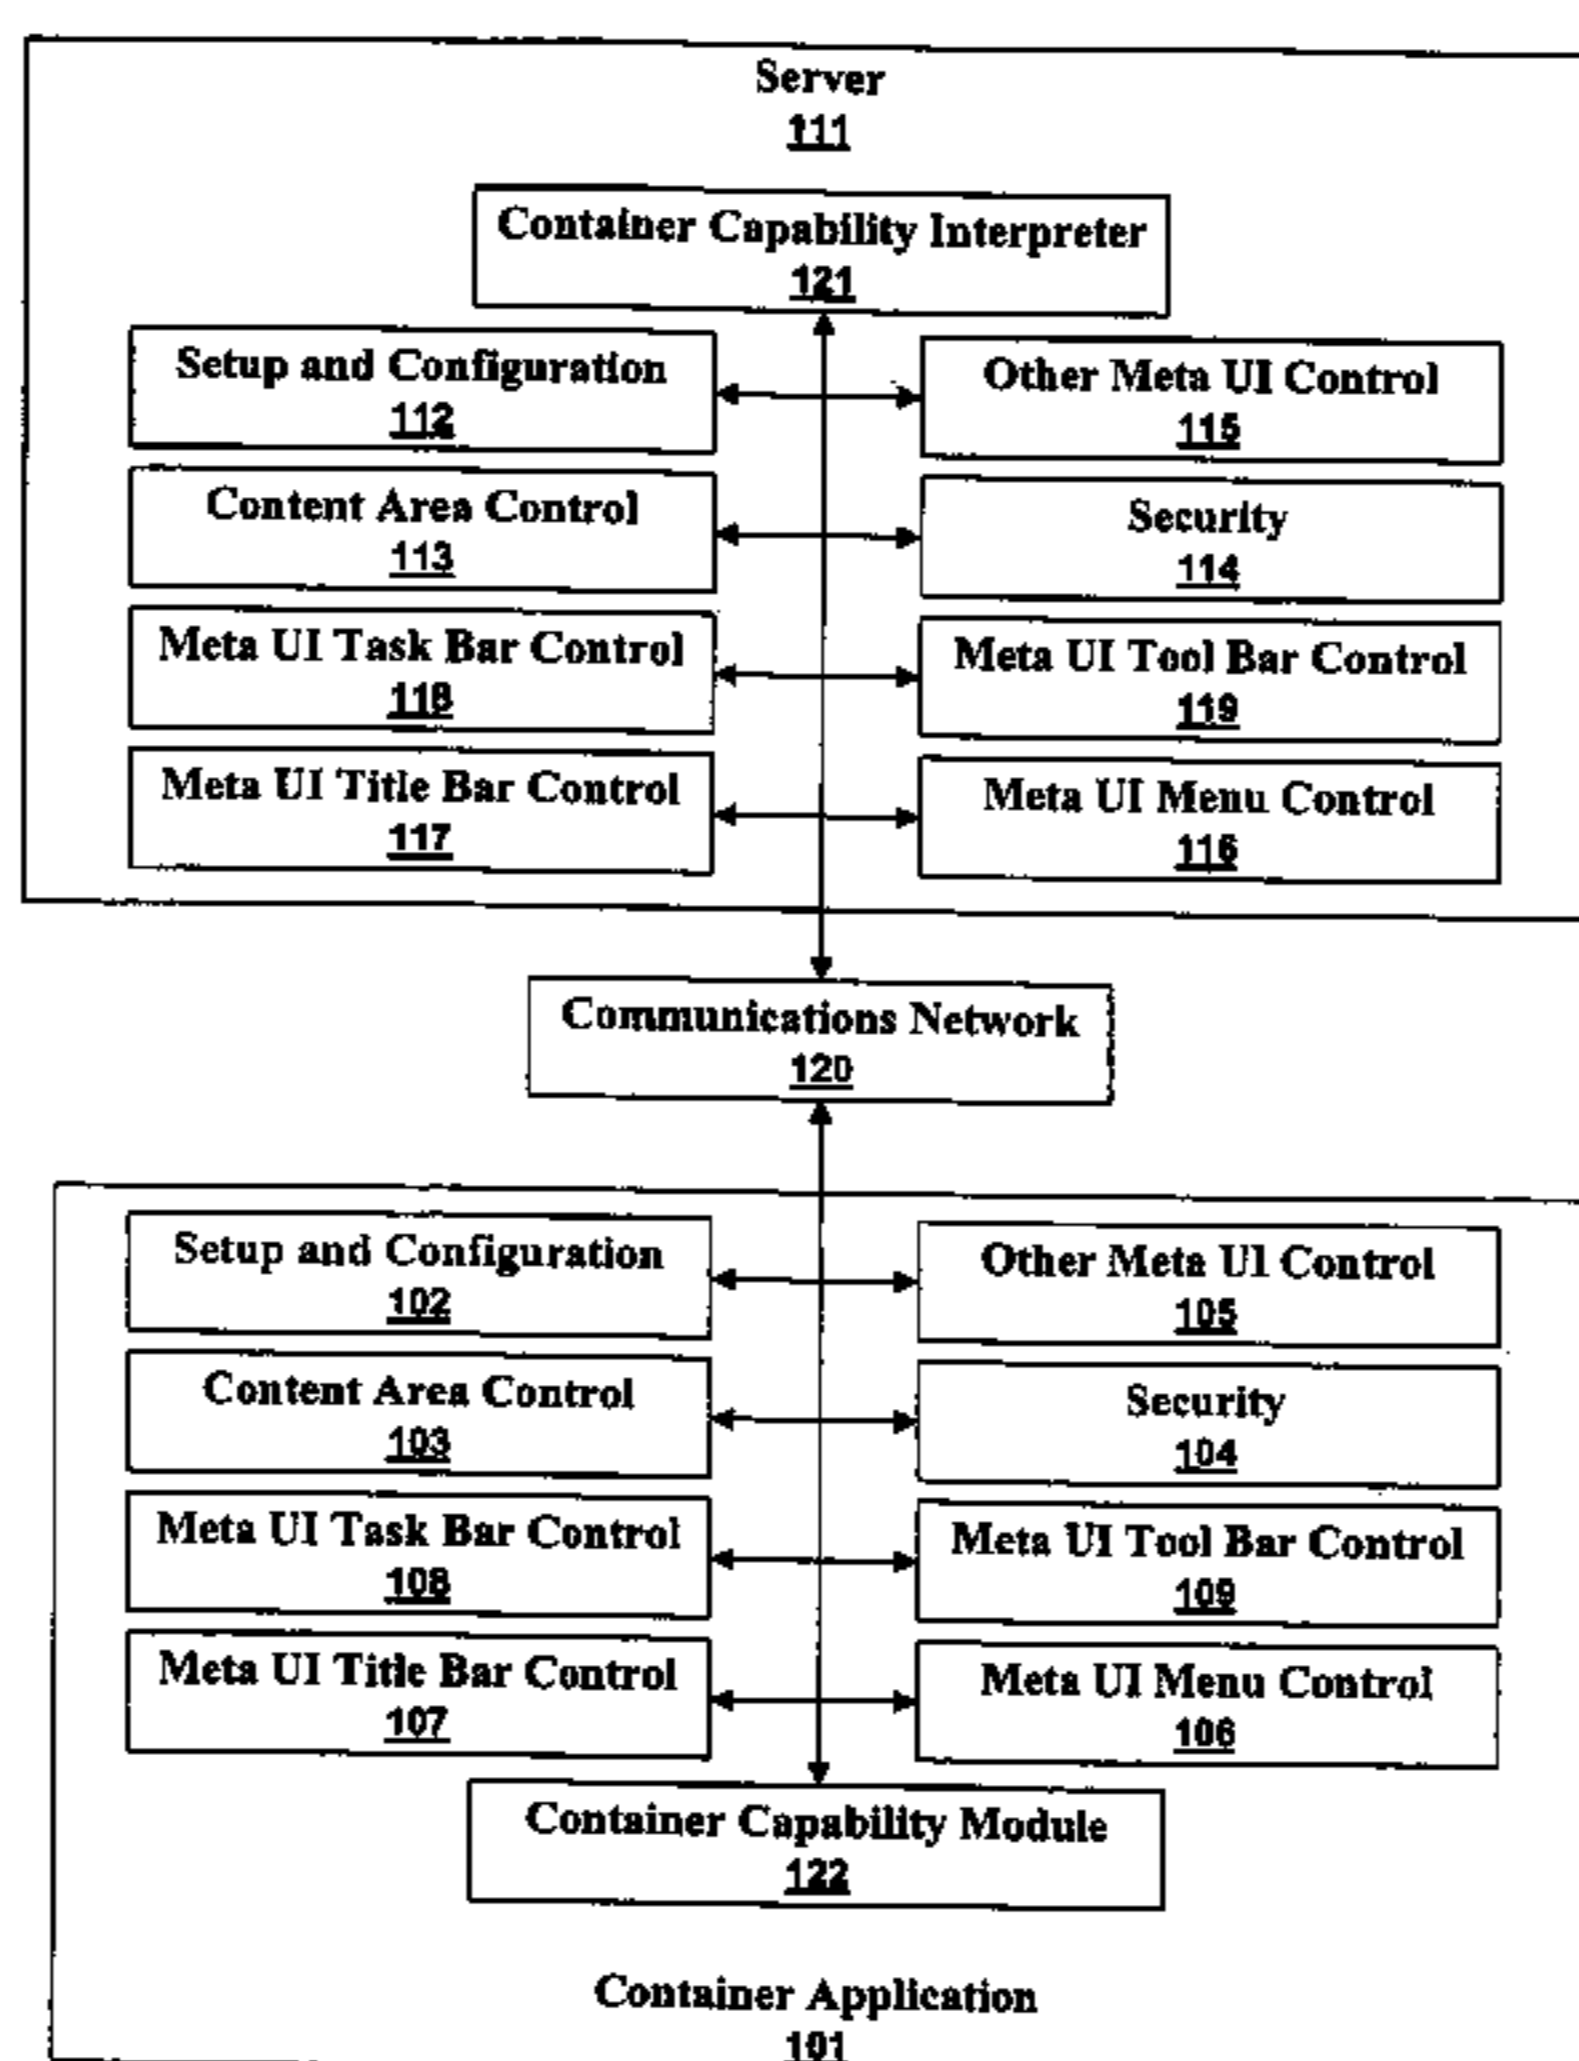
Server
111

Container Capability Interpreter
121

Setup and Configuration
112

Other Meta UI Control
115

Content Area Control
113

Security
114

Meta UI Task Bar Control
118

Meta UI Tool Bar Control
119

Meta UI Title Bar Control
117

Meta UI Menu Control
116

Communications Network
120

Setup and Configuration
102

Other Meta UI Control
105

Content Area Control
103

Security
104

Meta UI Task Bar Control
108

Meta UI Tool Bar Control
109

Meta UI Title Bar Control
107

Meta UI Menu Control
106

Container Capability Module
122

Container Application
101